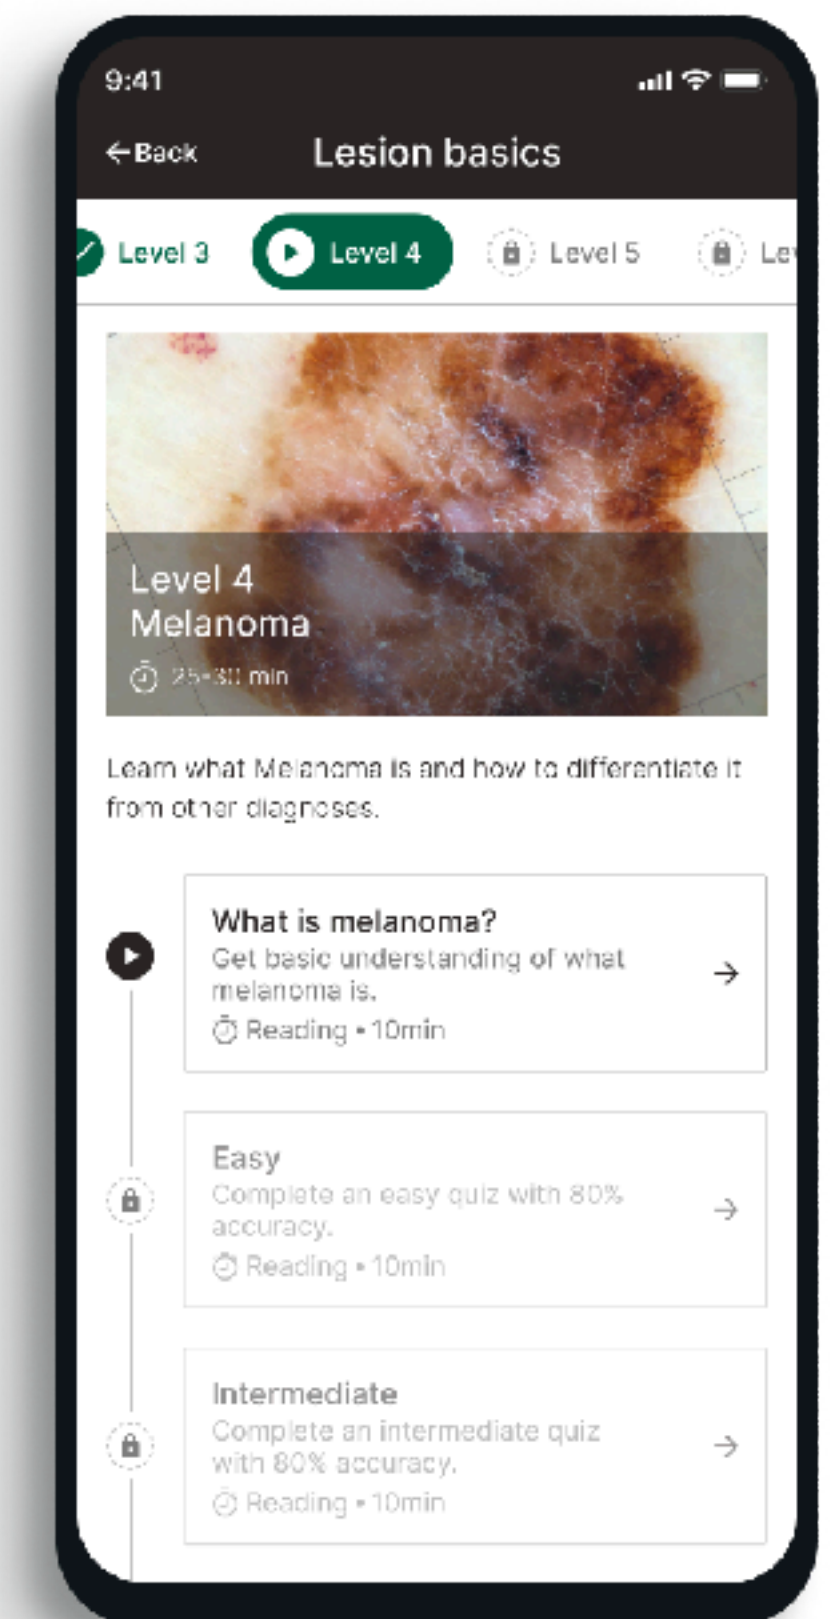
9:41

← Back

Lesion basics

Level 3

Level 4

Level 5

Le

Level 4
Melanoma
25-30 min

Learn what Melanoma is and how to differentiate it from other diagnoses.

What is melanoma?
Get basic understanding of what melanoma is.
Reading • 10min

Easy
Complete an easy quiz with 80% accuracy.
Reading • 10min

Intermediate
Complete an intermediate quiz with 80% accuracy.
Reading • 10min